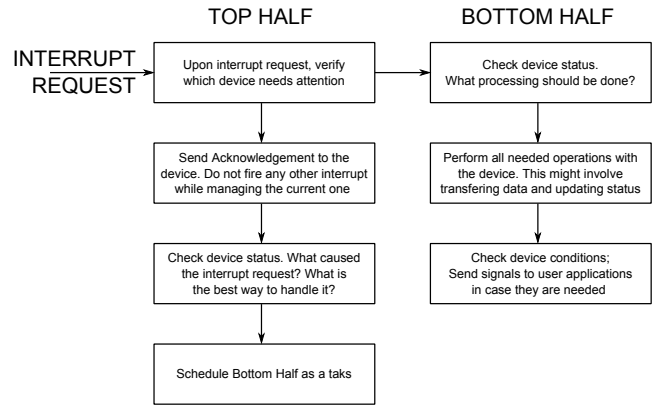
TOP HALF

BOTTOM HALF

INTERRUPT REQUEST

Upon interrupt request, verify which device needs attention

Send Acknowledgement to the device. Do not fire any other interrupt while managing the current one

Check device status. What caused the interrupt request? What is the best way to handle it?

Schedule Bottom Half as a taks

Check device status. What processing should be done?

Perform all needed operations with the device. This might involve transfering data and updating status

Check device conditions; Send signals to user applications in case they are needed